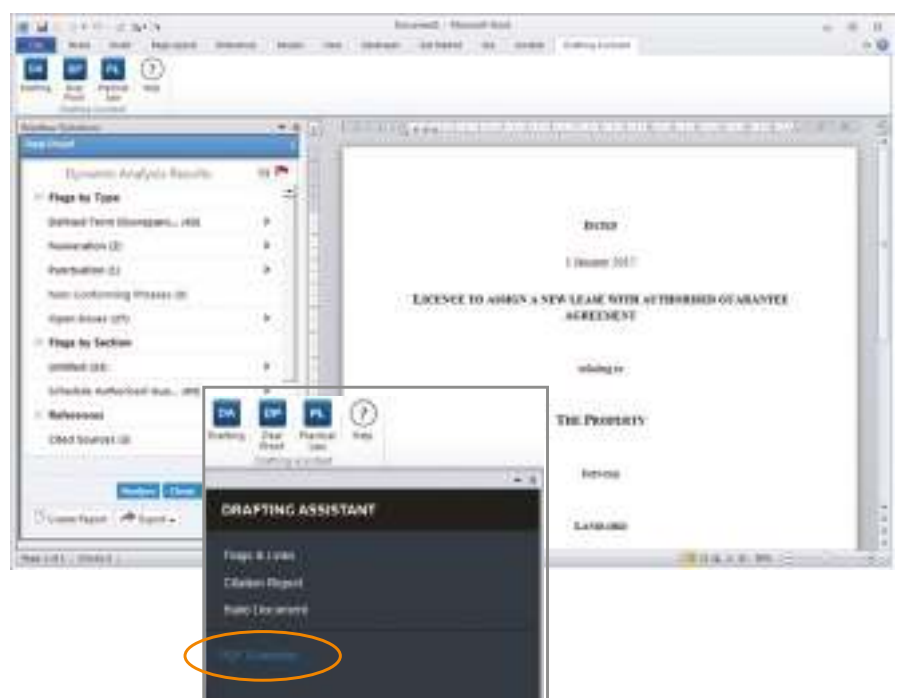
Document1 - Microsoft Word

File

DA Drafting
DP Dear Proof
PL Practical Law
Help

Drafting Assistant

Proof

Dynamic Analysis Results

Flags by Type

Defined Term Discrepancies (40)

Numeration (2)

Punctuation (1)

Non-Conforming Phrases (0)

Open Areas (27)

Flags by Section

Untitled (14)

Schedule Authorised Gua... (49)

References

Cited Sources (3)

Analyse

Close

Create Report

Export

DATED

1 January 2017

LICENCE TO ASSIGN A NEW LEASE WITH AUTHORISED GUARANTEE AGREEMENT

relating to

THE PROPERTY

between

LANDLORD

DA Drafting
DP Dear Proof
PL Practical Law
Help

Drafting Assistant

DRAFTING ASSISTANT

Flags & Links

Citation Report

Build Document

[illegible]

Page 1 of 1